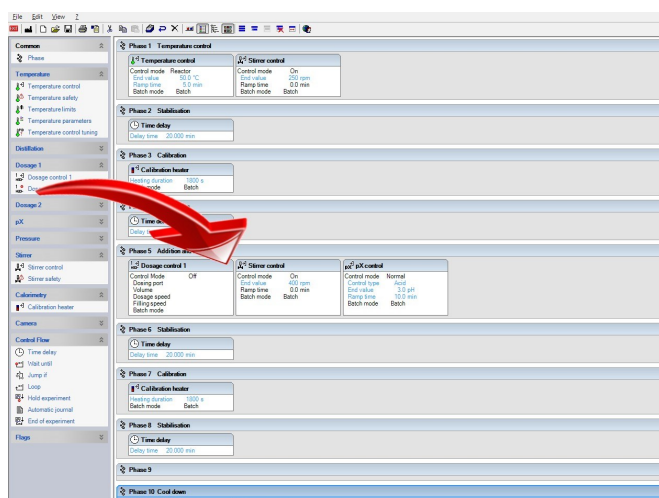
File Edit View ?

Common
Phase
Temperature
Temperature control
Temperature safety
Temperature limits
Temperature parameters
Temperature control tuning
Distillation
Dosage 1
Dosage control 1
Dos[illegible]
Dosage 2
pX
Pressure
Stirrer
Stirrer control
Stirrer safety
Calorimetry
Calibration heater
Camera
Control Flow
Time delay
Wait until
Jump if
Loop
Hold experiment
Automatic journal
End of experiment
Flags

Phase 1 Temperature control
Temperature control
Control mode Reactor
End value 50.0 °C
Ramp time 5.0 min
Batch mode Batch
Stirrer control
Control mode On
End value 250 rpm
Ramp time 0.0 min
Batch mode Batch

Phase 2 Stabilisation
Time delay
Delay time 20.000 min

Phase 3 Calibration
Calibration heater
Heating duration 1800 s
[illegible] mode Batch

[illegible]
Time de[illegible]
Delay ti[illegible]

Phase 5 Addition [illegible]
Dosage control 1
Control Mode Off
Dosing port
Volume
Dosage speed
Filling speed
Batch mode
Stirrer control
Control mode On
End value 400 rpm
Ramp time 0.0 min
Batch mode Batch
pX control
Control mode Normal
Control type Acid
End value 3.0 pH
Ramp time 10.0 min
Batch mode Batch

Phase 6 Stabilisation
Time delay
Delay time 20.000 min

Phase 7 Calibration
Calibration heater
Heating duration 1800 s
Batch mode Batch

Phase 8 Stabilisation
Time delay
Delay time 20.000 min

Phase 9

Phase 10 Cool down